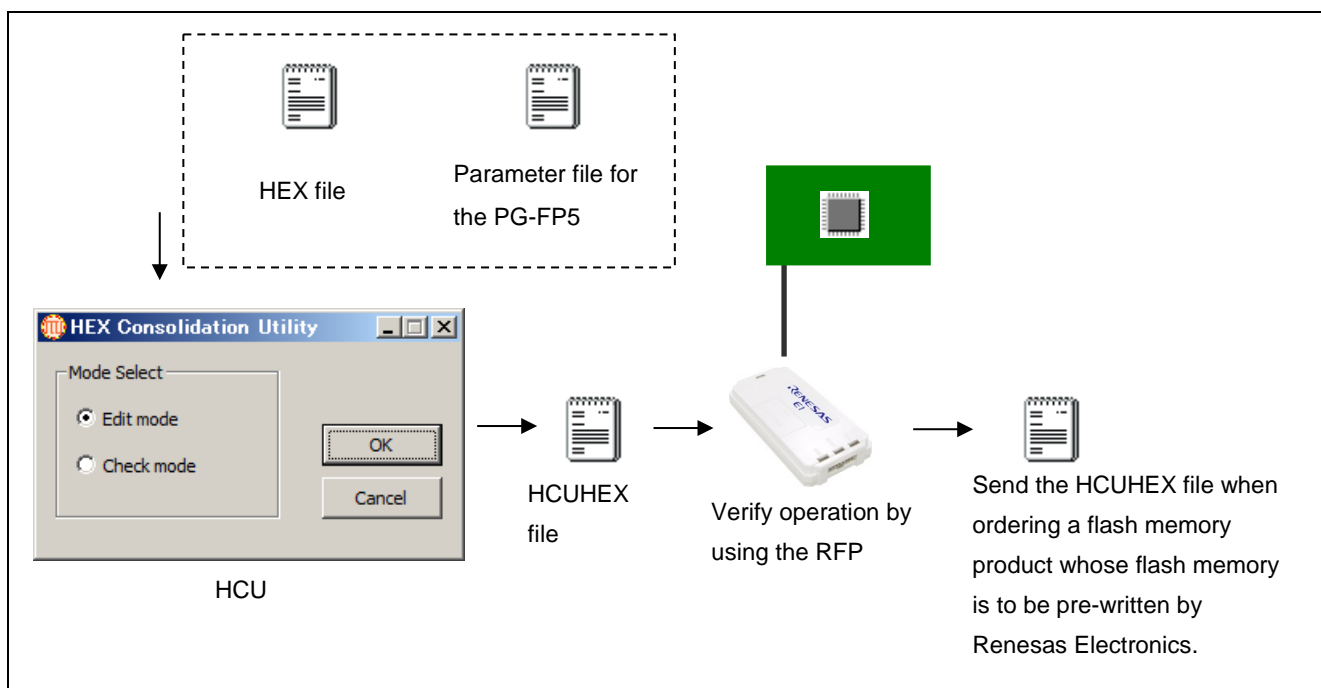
HEX file

Parameter file for the PG-FP5

HEX Consolidation Utility

Mode Select

Edit mode

Check mode

OK

Cancel

HCU

HCUHEX file

RENESAS E1

Verify operation by using the RFP

Send the HCUHEX file when ordering a flash memory product whose flash memory is to be pre-written by Renesas Electronics.